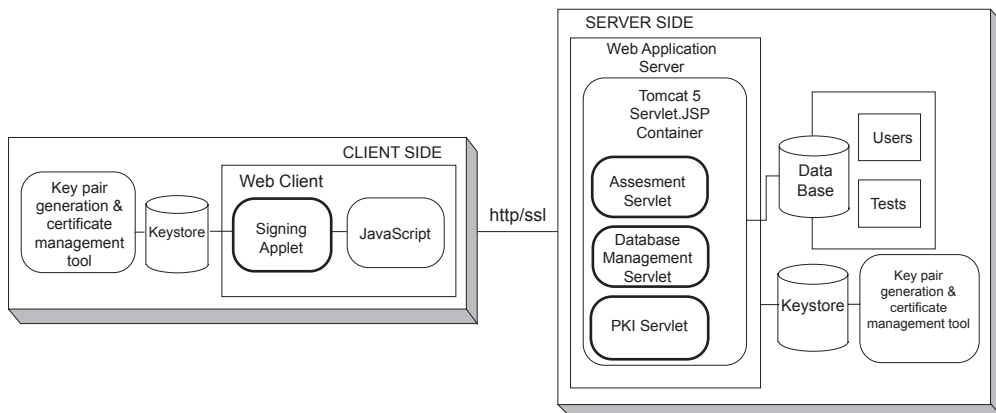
CLIENT SIDE

Key pair generation & certificate management tool

Keystore

Web Client

Signing Applet

JavaScript

http/ssl

SERVER SIDE

Web Application Server

Tomcat 5 Servlet.JSP Container

Assesment Servlet

Database Management Servlet

PKI Servlet

Data Base

Users

Tests

Keystore

Key pair generation & certificate management tool